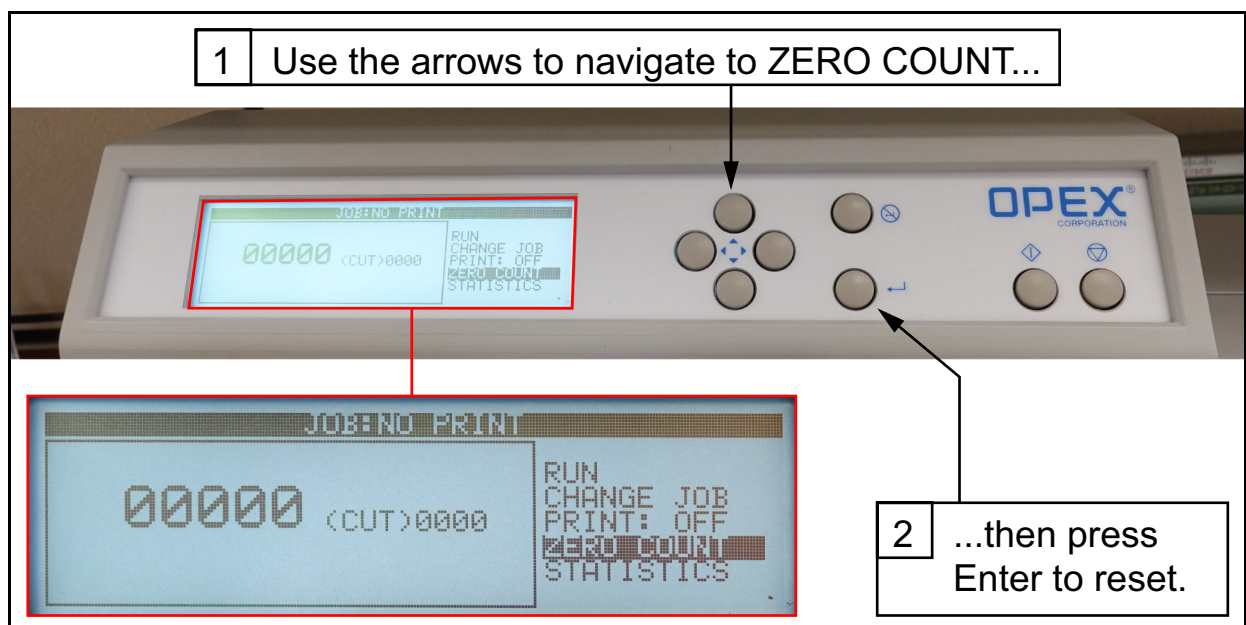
1 Use the arrows to navigate to ZERO COUNT...

JOB:NO PRINT

00000 (CUT)0000

RUN
CHANGE JOB
PRINT: OFF
ZERO COUNT
STATISTICS

OPEX
CORPORATION

JOB:NO PRINT

00000 (CUT)0000

RUN
CHANGE JOB
PRINT: OFF
ZERO COUNT
STATISTICS

2 ...then press Enter to reset.